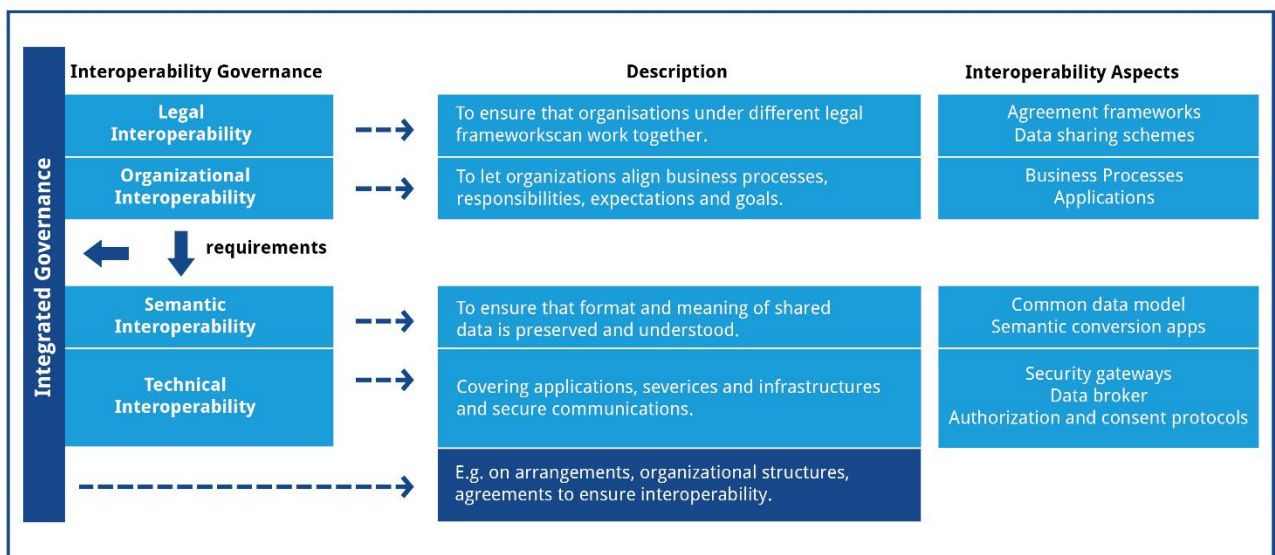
Integrated Governance

Interoperability Governance

Description

Interoperability Aspects

Legal Interoperability

To ensure that organisations under different legal frameworkscan work together.

Agreement frameworks
Data sharing schemes

Organizational Interoperability

To let organizations align business processes, responsibilities, expectations and goals.

Business Processes
Applications

requirements

Semantic Interoperability

To ensure that format and meaning of shared data is preserved and understood.

Common data model
Semantic conversion apps

Technical Interoperability

Covering applications, severices and infrastructures and secure communications.

Security gateways
Data broker
Authorization and consent protocols

E.g. on arrangements, organizational structures, agreements to ensure interoperability.